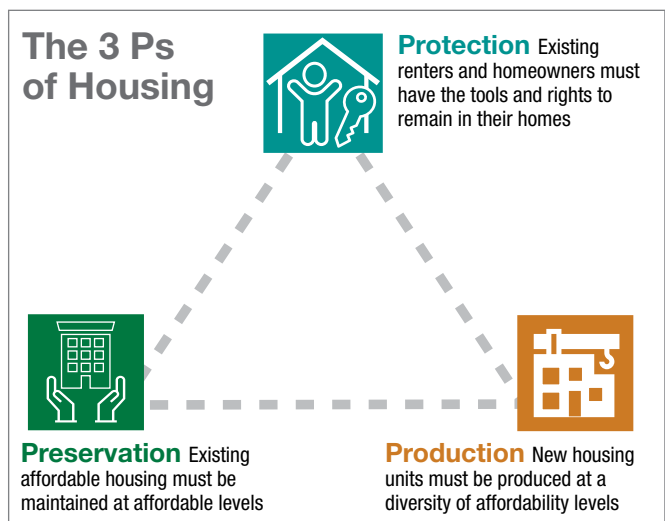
The 3 Ps of Housing

Protection Existing renters and homeowners must have the tools and rights to remain in their homes

Preservation Existing affordable housing must be maintained at affordable levels

Production New housing units must be produced at a diversity of affordability levels